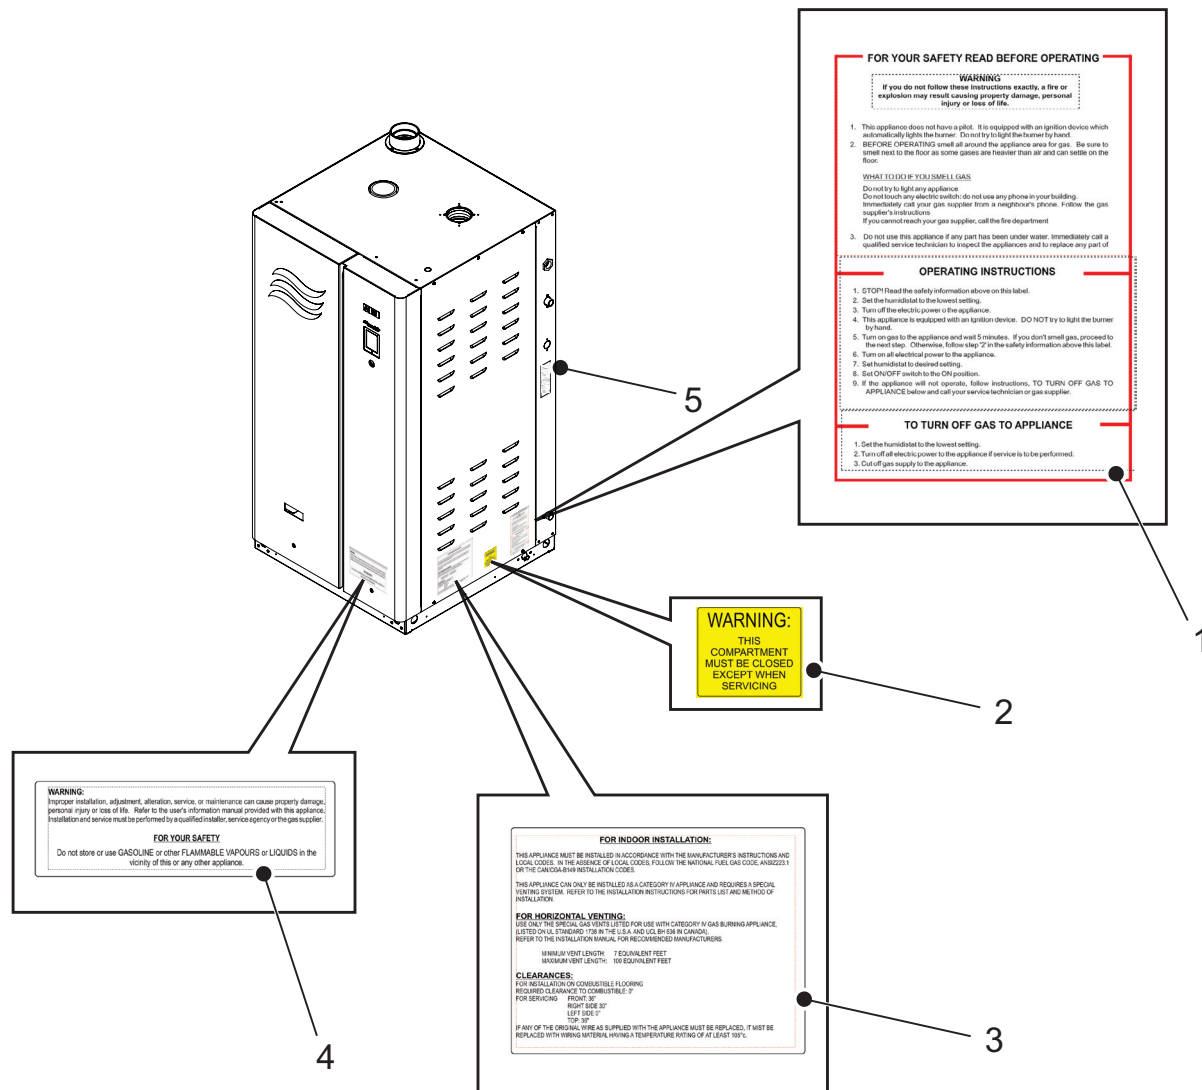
FOR YOUR SAFETY READ BEFORE OPERATING

WARNING
If you do not follow these instructions exactly, a fire or explosion may result causing property damage, personal injury or loss of life.

1. This appliance does not have a pilot. It is equipped with an ignition device which automatically lights the burner. Do not try to light the burner by hand.
2. BEFORE OPERATING smell all around the appliance area for gas. Be sure to smell next to the floor as some gases are heavier than air and can settle on the floor.

WHAT TO DO IF YOU SMELL GAS
Do not try to light any appliance
Do not touch any electric switch; do not use any phone in your building.
Immediately call your gas supplier from a neighbour's phone. Follow the gas supplier's instructions
If you cannot reach your gas supplier, call the fire department

3. Do not use this appliance if any part has been under water. Immediately call a qualified service technician to inspect the appliances and to replace any part of

OPERATING INSTRUCTIONS
1. STOP! Read the safety information above on this label.
2. Set the humidistat to the lowest setting.
3. Turn off the electric power o the appliance.
4. This appliance is equipped with an ignition device. DO NOT try to light the burner by hand.
5. Turn on gas to the appliance and wait 5 minutes. If you don't smell gas, proceed to the next step. Otherwise, follow step "2" in the safety information above this label.
6. Turn on all electrical power to the appliance.
7. Set humidistat to desired setting.
8. Set ON/OFF switch to the ON position.
9. If the appliance will not operate, follow instructions, TO TURN OFF GAS TO APPLIANCE below and call your service technician or gas supplier.

TO TURN OFF GAS TO APPLIANCE
1. Set the humidistat to the lowest setting.
2. Turn off all electric power to the appliance if service is to be performed.
3. Cut off gas supply to the appliance.

1

5

WARNING:
THIS COMPARTMENT MUST BE CLOSED EXCEPT WHEN SERVICING

2

WARNING:
Improper installation, adjustment, alteration, service, or maintenance can cause property damage, personal injury or loss of life. Refer to the user's information manual provided with this appliance. Installation and service must be performed by a qualified installer, service agency or the gas supplier.

FOR YOUR SAFETY
Do not store or use GASOLINE or other FLAMMABLE VAPOURS or LIQUIDS in the vicinity of this or any other appliance.

4

FOR INDOOR INSTALLATION:
THIS APPLIANCE MUST BE INSTALLED IN ACCORDANCE WITH THE MANUFACTURER'S INSTRUCTIONS AND LOCAL CODES. IN THE ABSENCE OF LOCAL CODES, FOLLOW THE NATIONAL FUEL GAS CODE, ANSIZ223.1 OR THE CAN/CGA-B149 INSTALLATION CODES.

THIS APPLIANCE CAN ONLY BE INSTALLED AS A CATEGORY IV APPLIANCE AND REQUIRES A SPECIAL VENTING SYSTEM. REFER TO THE INSTALLATION INSTRUCTIONS FOR PARTS LIST AND METHOD OF INSTALLATION.

FOR HORIZONTAL VENTING:
USE ONLY THE SPECIAL GAS VENTS LISTED FOR USE WITH CATEGORY IV GAS BURNING APPLIANCE, (LISTED ON UL STANDARD 1738 IN THE U.S.A AND UCL BH 636 IN CANADA).
REFER TO THE INSTALLATION MANUAL FOR RECOMMENDED MANUFACTURERS.

MINIMUM VENT LENGTH: 7 EQUIVALENT FEET
MAXIMUM VENT LENGTH: 100 EQUIVALENT FEET

CLEARANCES:
FOR INSTALLATION ON COMBUSTIBLE FLOORING
REQUIRED CLEARANCE TO COMBUSTIBLE: 3"
FOR SERVICING FRONT: 36"
RIGHT SIDE 30"
LEFT SIDE 0"
TOP: 30"
IF ANY OF THE ORIGINAL WIRE AS SUPPLIED WITH THE APPLIANCE MUST BE REPLACED, IT MUST BE REPLACED WITH WIRING MATERIAL HAVING A TEMPERATURE RATING OF AT LEAST 105°c.

3